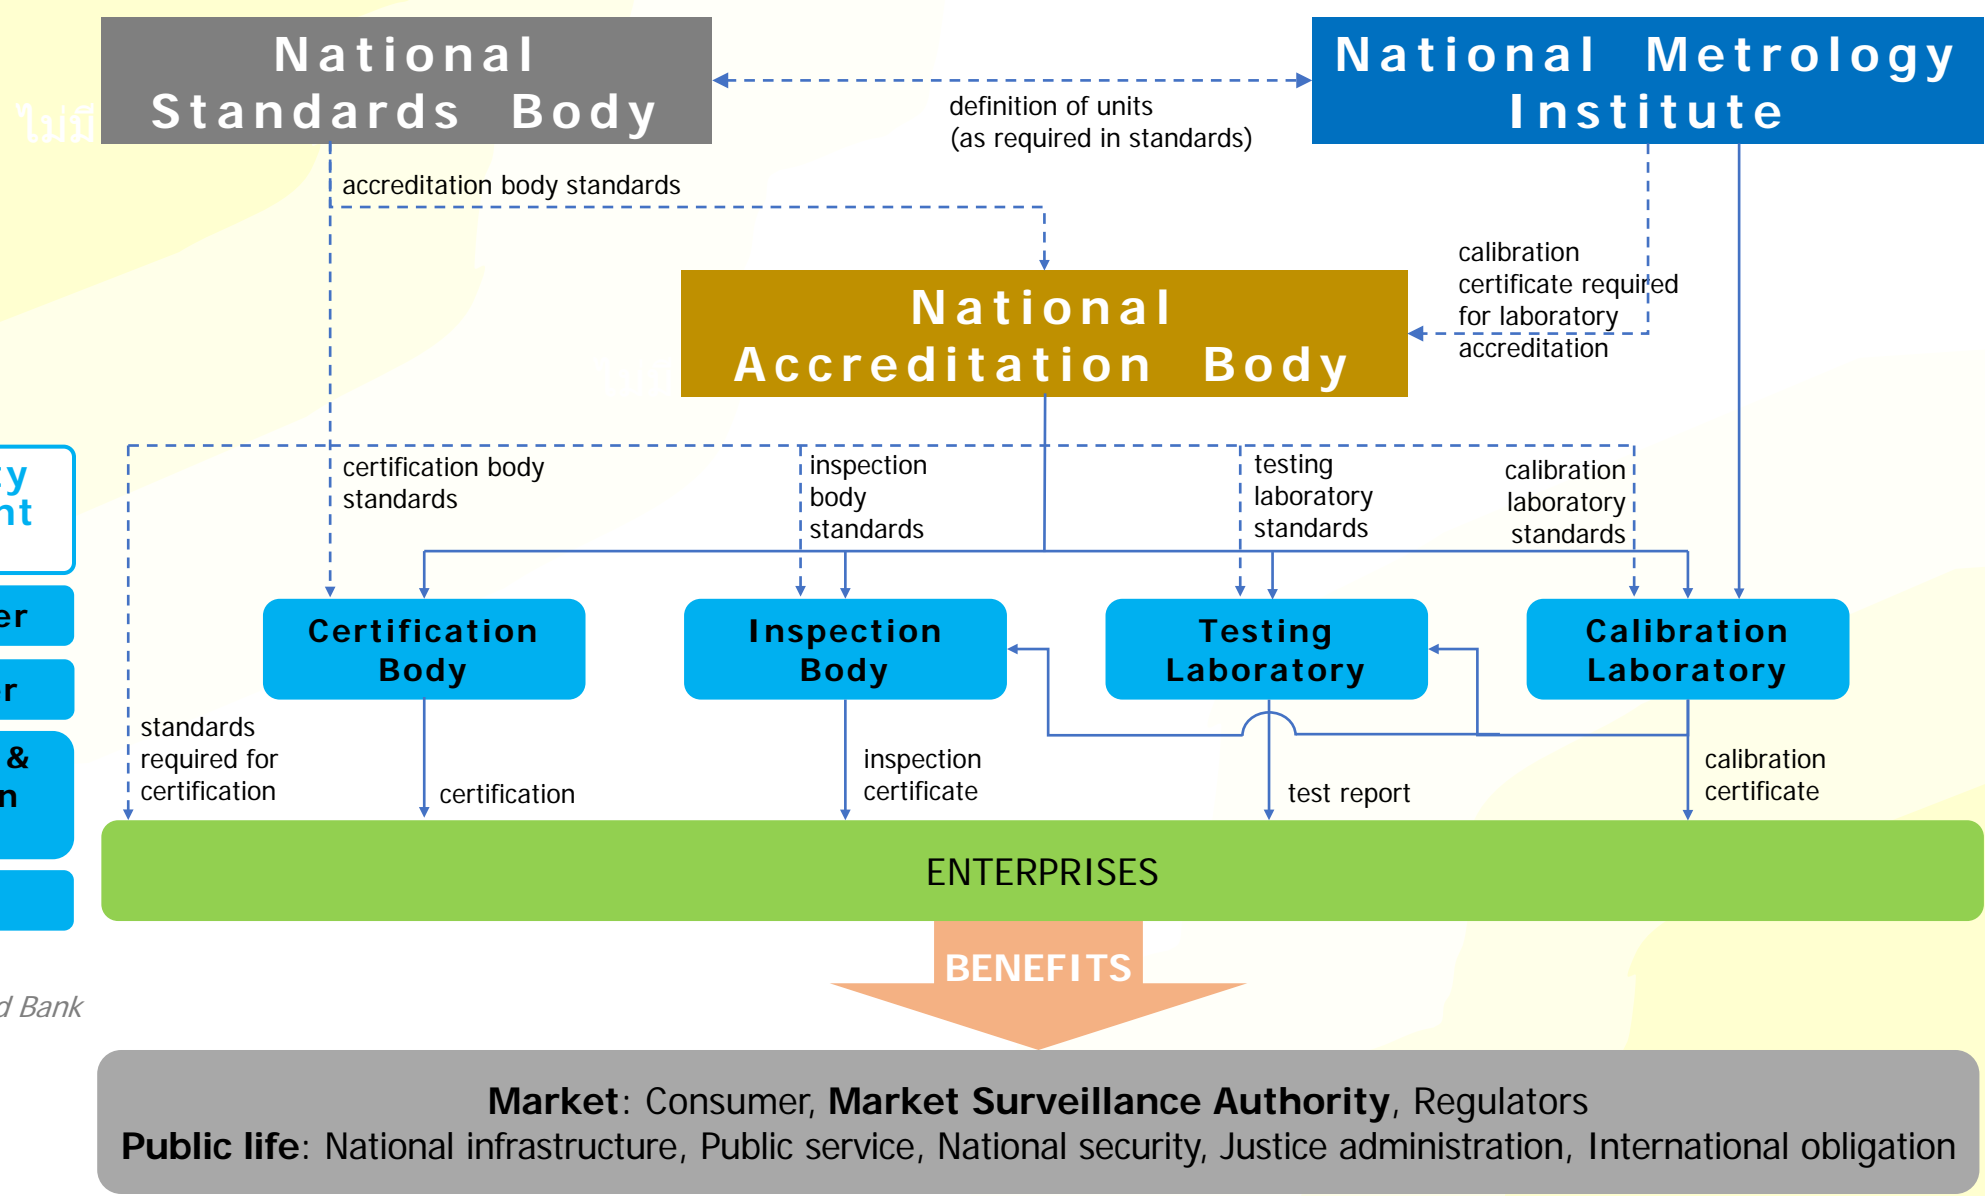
National Standards Body

National Metrology Institute

definition of units (as required in standards)

ไม่มี

accreditation body standards

calibration certificate required for laboratory accreditation

National Accreditation Body

y
nt

certification body standards

inspection body standards

testing laboratory standards

calibration laboratory standards

er

r

&
n

Certification Body

Inspection Body

Testing Laboratory

Calibration Laboratory

standards required for certification

certification

inspection certificate

test report

calibration certificate

ENTERPRISES

BENEFITS

d Bank

**Market**: Consumer, **Market Surveillance Authority**, Regulators
**Public life**: National infrastructure, Public service, National security, Justice administration, International obligation